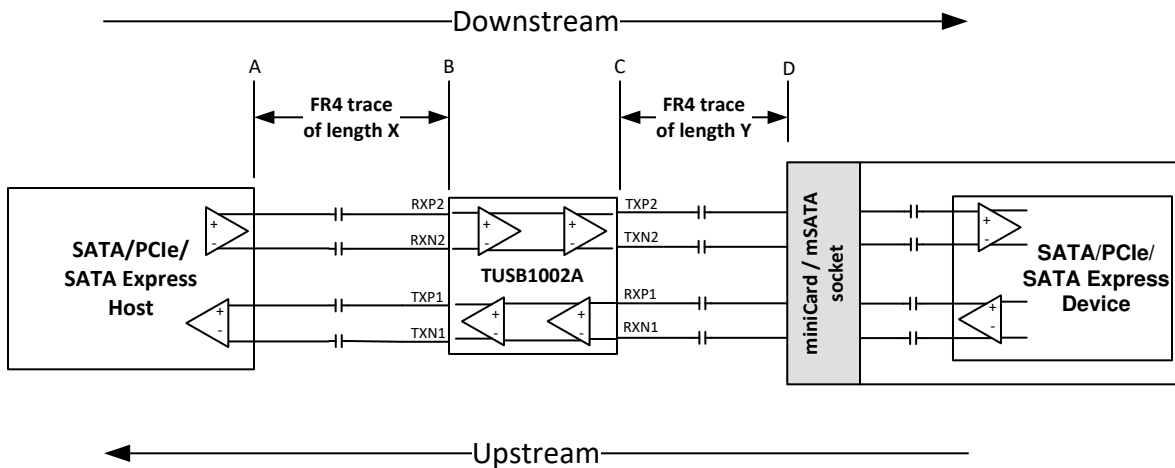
Downstream

A

B

C

D

FR4 trace of length X

FR4 trace of length Y

SATA/PCIe/ SATA Express Host

+
-

+
-

RXP2

RXN2

TXP1

TXN1

+
-

+
-

+
-

+
-

TUSB1002A

TXP2

TXN2

RXP1

RXN1

miniCard / mSATA socket

+
-

+
-

SATA/PCIe/ SATA Express Device

Upstream